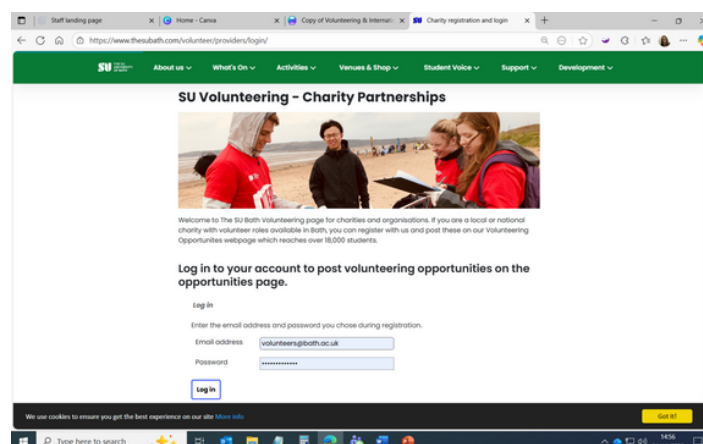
Staff landing page
Home - Canva
Copy of Volunteering & Internati
Charity registration and login
https://www.thesubath.com/volunteer/providers/login/

SU
About us
What's On
Activities
Venues & Shop
Student Voice
Support
Development

SU Volunteering - Charity Partnerships

Welcome to The SU Bath Volunteering page for charities and organisations. If you are a local or national charity with volunteer roles available in Bath, you can register with us and post these on our Volunteering Opportunites webpage which reaches over 18,000 students.

Log in to your account to post volunteering opportunities on the opportunities page.

Log in

Enter the email address and password you chose during registration.

Email address volunteers@bath.ac.uk
Password ••••••••••••••

Log in

We use cookies to ensure you get the best experience on our site More info
Got it!

Type here to search
14:56